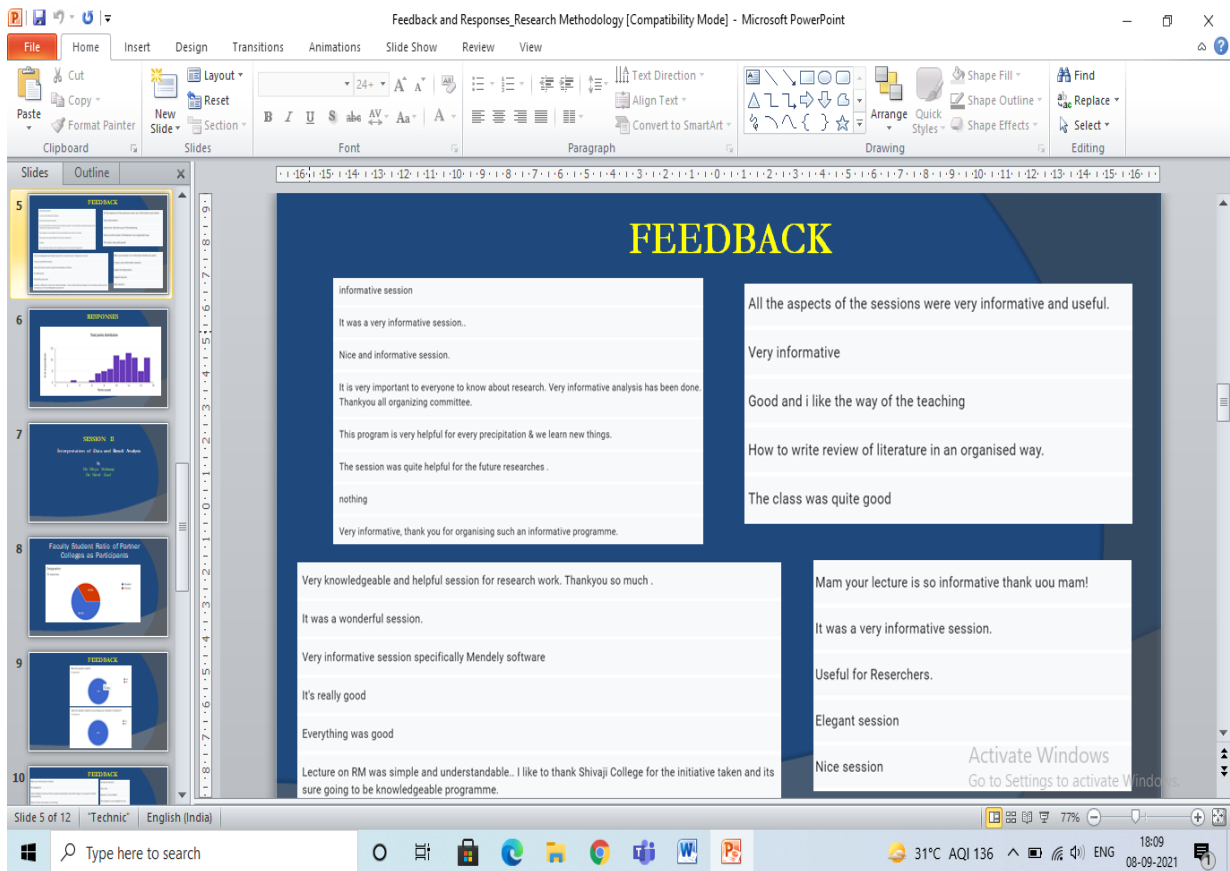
Feedback and Responses_Research Methodology [Compatibility Mode] - Microsoft PowerPoint

File Home Insert Design Transitions Animations Slide Show Review View

Cut
Copy
Paste
Format Painter
Clipboard
New Slide
Layout
Reset
Section
Slides
Font
Paragraph
Text Direction
Align Text
Convert to SmartArt
Drawing
Arrange
Quick Styles
Shape Fill
Shape Outline
Shape Effects
Find
Replace
Select
Editing

Slides Outline

5
FEEDBACK
6
RESPONSES
7
SESSION II
Interpretation of Data and Result Analysis
8
Faculty Student Ratio of Partner Colleges as Participants
9
FEEDBACK
10
FEEDBACK

FEEDBACK

informative session

It was a very informative session..

Nice and informative session.

It is very important to everyone to know about research. Very informative analysis has been done. Thankyou all organizing committee.

This program is very helpful for every precipitation & we learn new things.

The session was quite helpful for the future researches .

nothing

Very informative, thank you for organising such an informative programme.

All the aspects of the sessions were very informative and useful.

Very informative

Good and i like the way of the teaching

How to write review of literature in an organised way.

The class was quite good

Very knowledgeable and helpful session for research work. Thankyou so much .

It was a wonderful session.

Very informative session specifically Mendely software

It's really good

Everything was good

Lecture on RM was simple and understandable.. I like to thank Shivaji College for the initiative taken and its sure going to be knowledgeable programme.

Mam your lecture is so informative thank uou mam!

It was a very informative session.

Useful for Reserchers.

Elegant session

Nice session

Activate Windows
Go to Settings to activate Windows.

Slide 5 of 12 "Technic" English (India) 77%

Type here to search 31°C AQI 136 ENG 18:09 08-09-2021